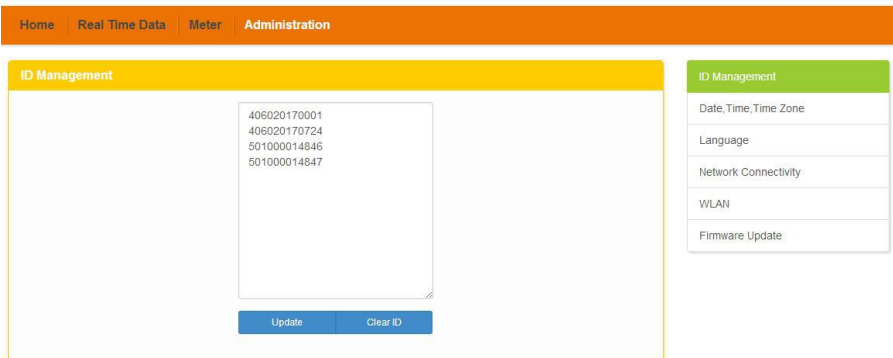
Home Real Time Data Meter Administration

ID Management

406020170001
406020170724
501000014846
501000014847

Update Clear ID

ID Management
Date,Time,Time Zone
Language
Network Connectivity
WLAN
Firmware Update